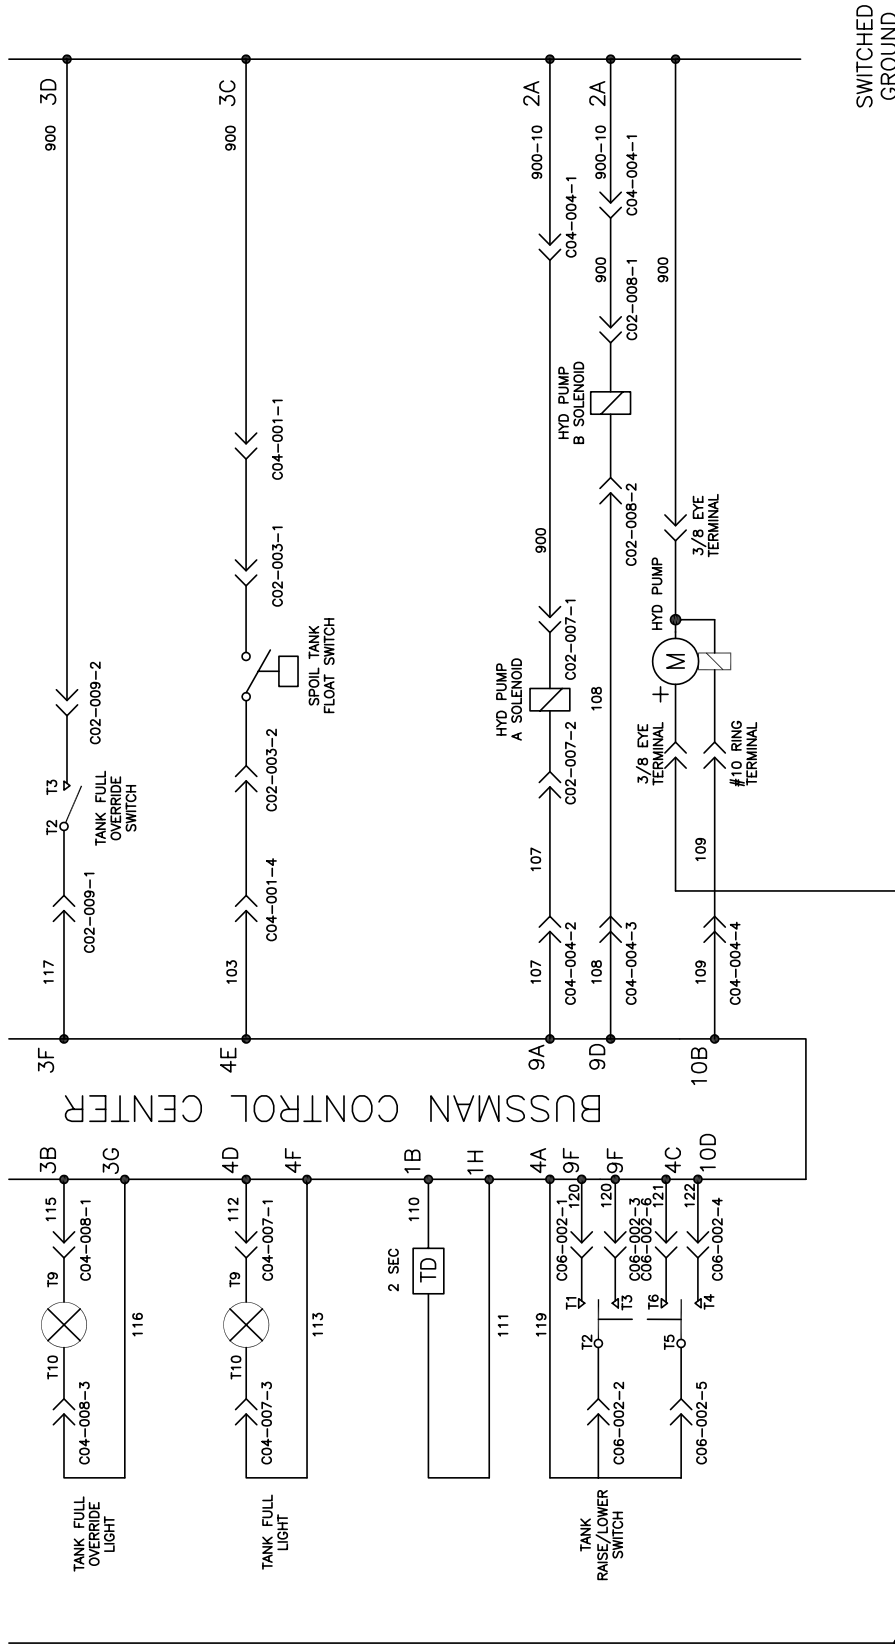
SWITCHED GROUND

3D
900
C02-009-2
T3
T2
TANK FULL OVERRIDE SWITCH
C02-009-1
117
3F

3C
900
C04-001-1
C02-003-1
SPOIL TANK FLOAT SWITCH
C02-003-2
C04-001-4
103
4E

2A
900-10
C04-004-1
900
C02-007-1
HYD PUMP A SOLENOID
C02-007-2
107
C04-004-2
107
9A

2A
900-10
C04-004-1
900
C02-008-1
HYD PUMP B SOLENOID
C02-008-2
108
C04-004-3
108
9D

900
3/8 EYE TERMINAL
HYD PUMP
M
+
3/8 EYE TERMINAL
#10 RING TERMINAL
109
C04-004-4
109
10B

BUSSMAN CONTROL CENTER

3B
3G
115
C04-008-1
T9
T10
C04-008-3
116
TANK FULL OVERRIDE LIGHT

4D
4F
112
C04-007-1
T9
T10
C04-007-3
113
TANK FULL LIGHT

1B
1H
110
2 SEC
TD
111

4A
9F
9F
4C
10D
120
120
121
122
C06-002-1
C06-002-3
C06-002-6
C06-002-4
T1
T3
T6
T4
T2
T5
119
C06-002-2
C06-002-5
TANK RAISE/LOWER SWITCH